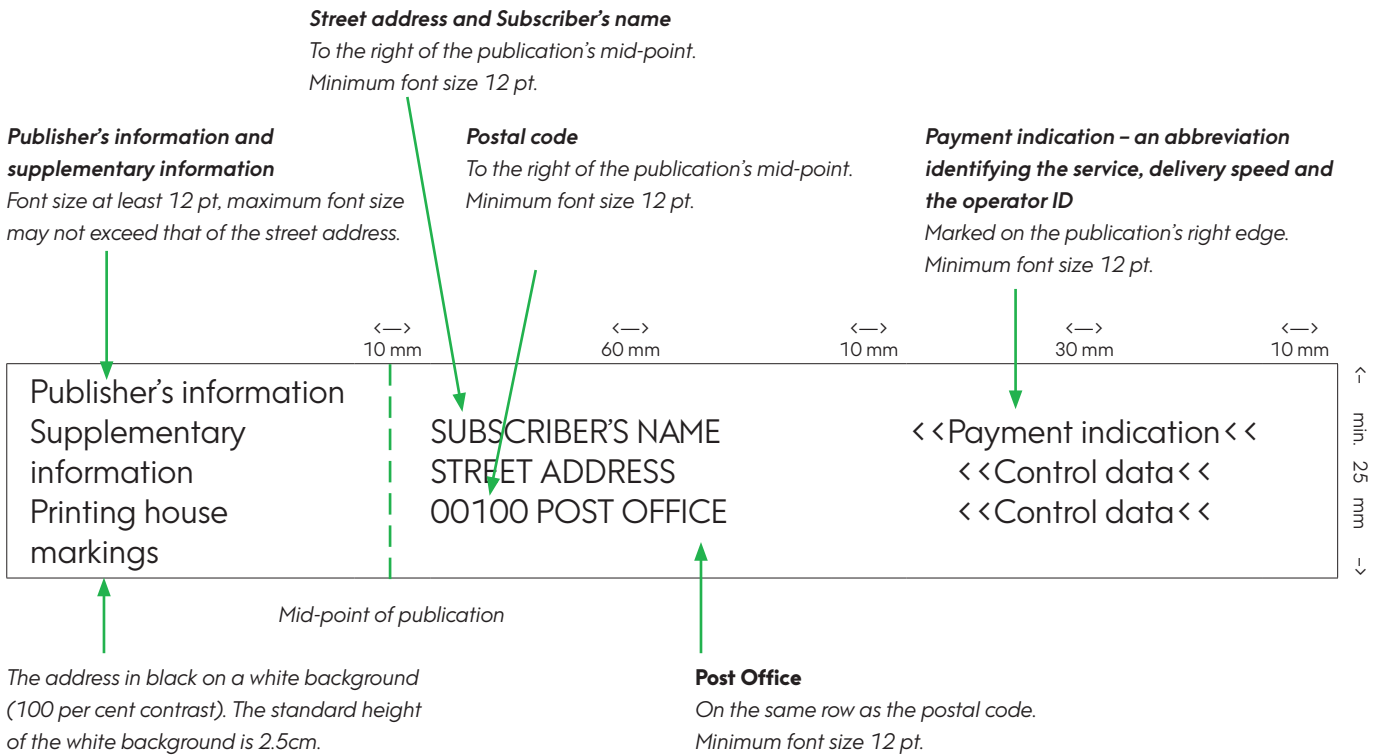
**Street address and Subscriber's name**
To the right of the publication's mid-point.
Minimum font size 12 pt.

**Publisher's information and supplementary information**
Font size at least 12 pt, maximum font size may not exceed that of the street address.

**Postal code**
To the right of the publication's mid-point.
Minimum font size 12 pt.

**Payment indication – an abbreviation identifying the service, delivery speed and the operator ID**
Marked on the publication's right edge.
Minimum font size 12 pt.

<—> 10 mm
<—> 60 mm
<—> 10 mm
<—> 30 mm
<—> 10 mm

Publisher's information
Supplementary information
Printing house markings

SUBSCRIBER'S NAME
STREET ADDRESS
00100 POST OFFICE

<<Payment indication<<
<<Control data<<
<<Control data<<

<— min. 25 mm —>

Mid-point of publication

The address in black on a white background (100 per cent contrast). The standard height of the white background is 2.5cm.

**Post Office**
On the same row as the postal code.
Minimum font size 12 pt.